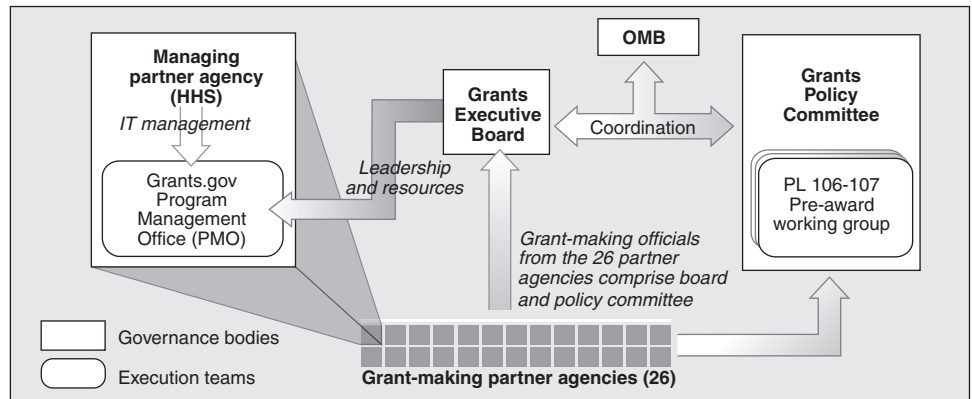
Managing partner agency (HHS)

IT management

Grants.gov Program Management Office (PMO)

Leadership and resources

Grants Executive Board

OMB

Coordination

Grants Policy Committee

PL 106-107 Pre-award working group

Grant-making officials from the 26 partner agencies comprise board and policy committee

Governance bodies

Execution teams

Grant-making partner agencies (26)